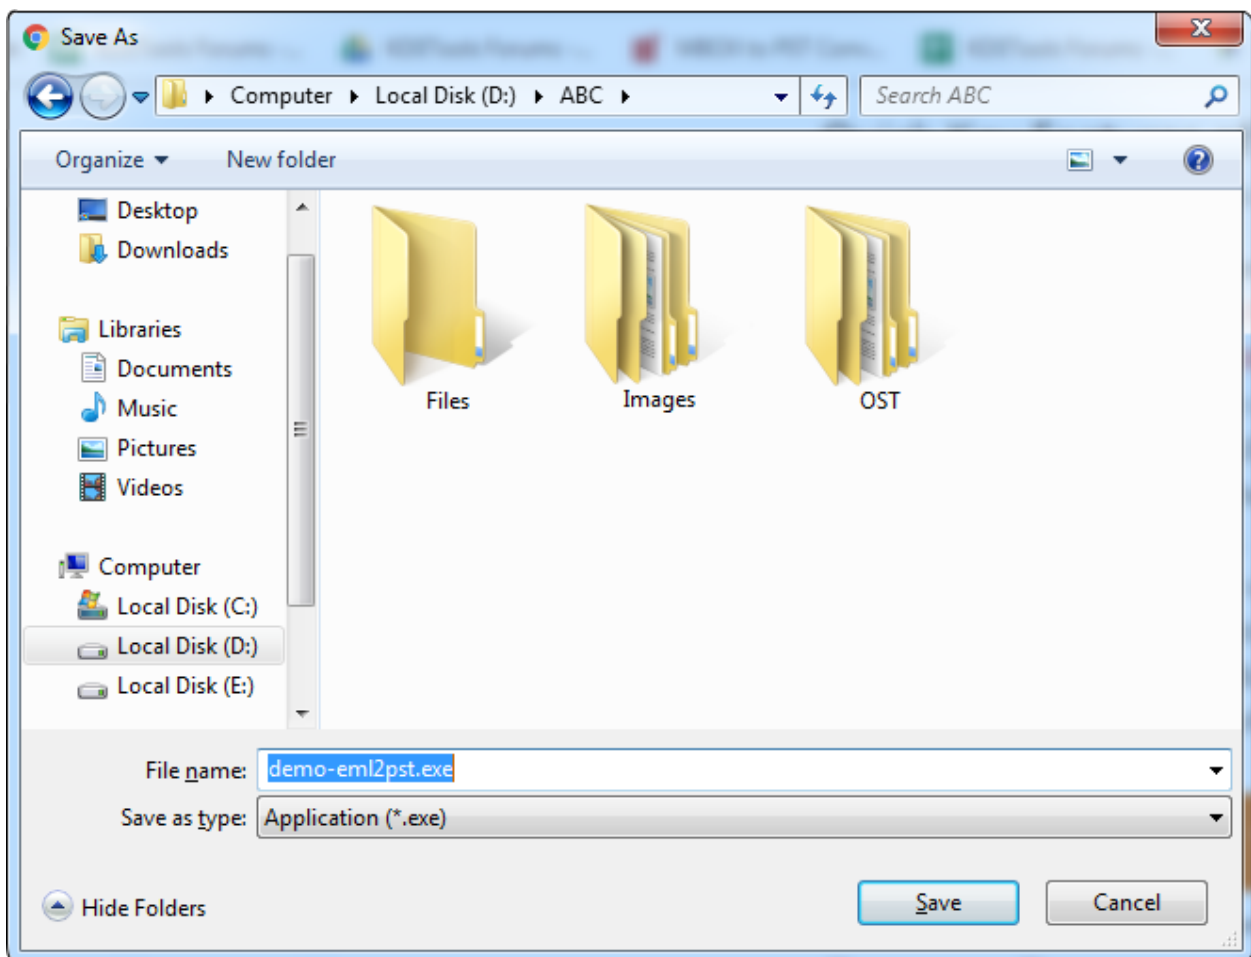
Save As

Computer ▸ Local Disk (D:) ▸ ABC ▸

Search ABC

Organize ▾ New folder

Desktop
Downloads

Libraries
Documents
Music
Pictures
Videos

Computer
Local Disk (C:)
Local Disk (D:)
Local Disk (E:)

Files
Images
OST

File name: demo-eml2pst.exe
Save as type: Application (*.exe)

Hide Folders

Save
Cancel